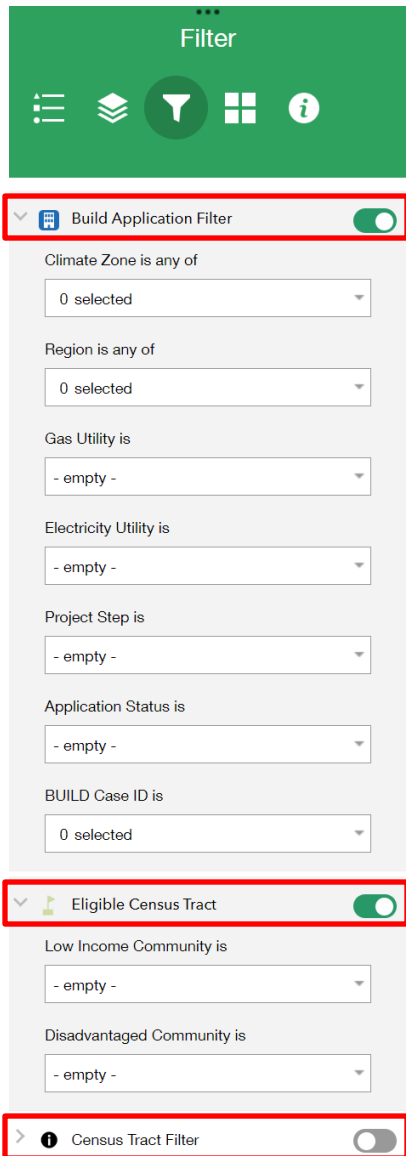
Filter

Build Application Filter

Climate Zone is any of

0 selected

Region is any of

0 selected

Gas Utility is

- empty -

Electricity Utility is

- empty -

Project Step is

- empty -

Application Status is

- empty -

BUILD Case ID is

0 selected

Eligible Census Tract

Low Income Community is

- empty -

Disadvantaged Community is

- empty -

Census Tract Filter